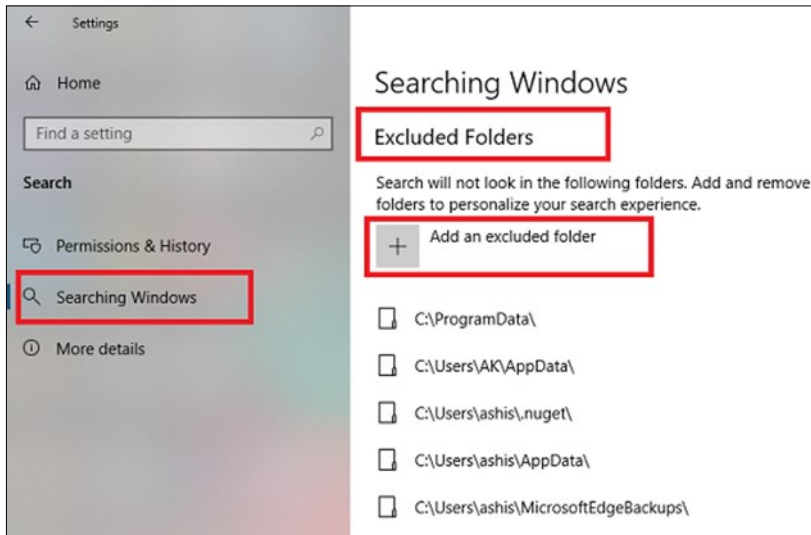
Settings

Home

Find a setting

Search

Permissions & History

Searching Windows

More details

Searching Windows

Excluded Folders

Search will not look in the following folders. Add and remove folders to personalize your search experience.

Add an excluded folder

C:\ProgramData\

C:\Users\AK\AppData\

C:\Users\ashis\.nuget\

C:\Users\ashis\AppData\

C:\Users\ashis\MicrosoftEdgeBackups\